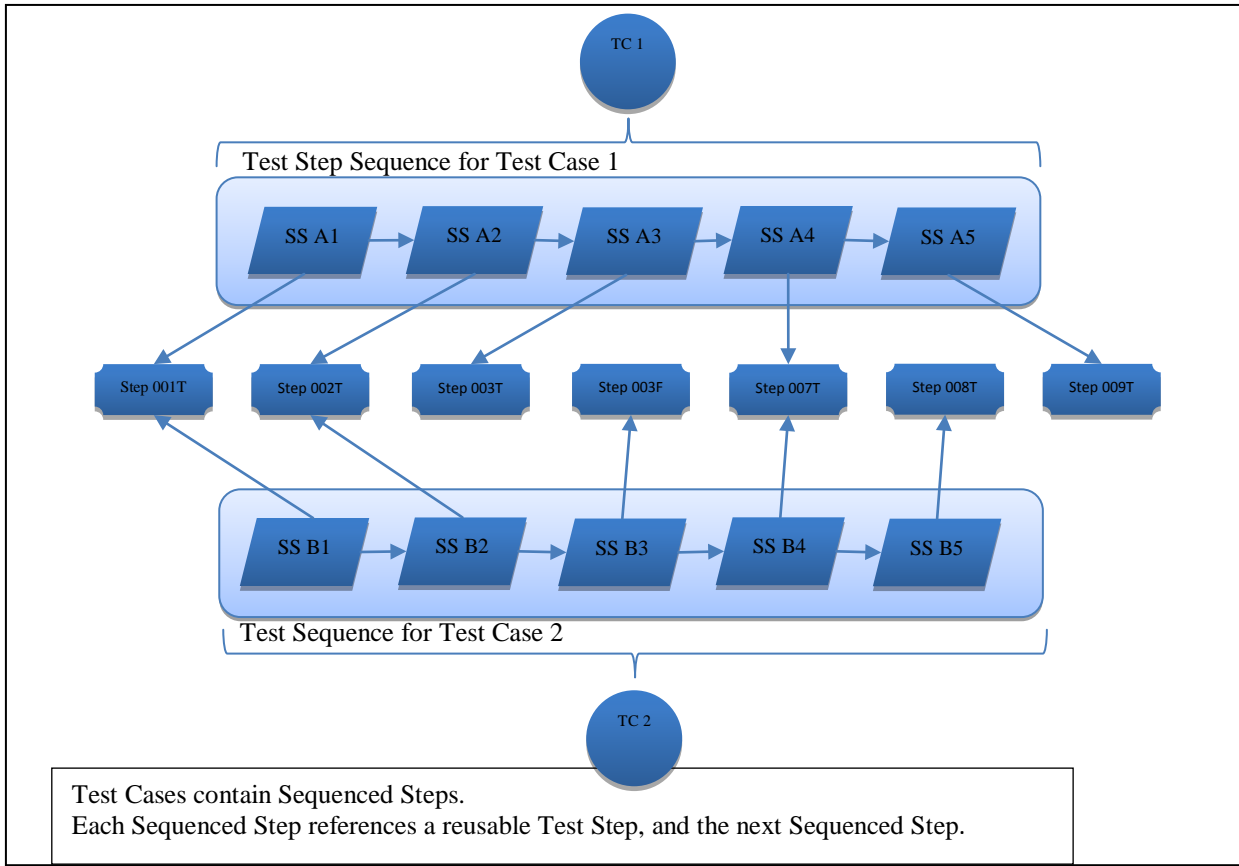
TC 1

Test Step Sequence for Test Case 1

SS A1
SS A2
SS A3
SS A4
SS A5

Step 001T
Step 002T
Step 003T
Step 003F
Step 007T
Step 008T
Step 009T

SS B1
SS B2
SS B3
SS B4
SS B5

Test Sequence for Test Case 2

TC 2

Test Cases contain Sequenced Steps.
Each Sequenced Step references a reusable Test Step, and the next Sequenced Step.